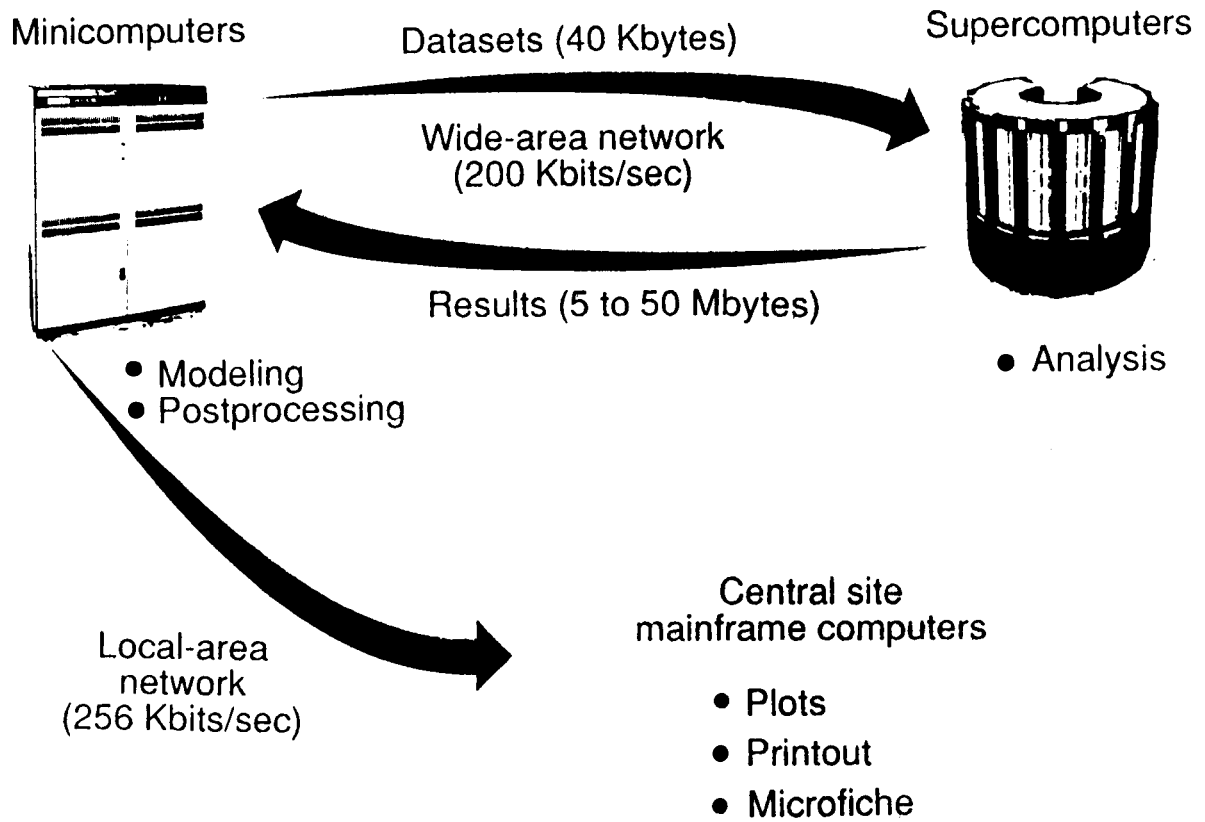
Minicomputers

Datasets (40 Kbytes)

Supercomputers

Wide-area network (200 Kbits/sec)

Results (5 to 50 Mbytes)

• Modeling
• Postprocessing

• Analysis

Central site mainframe computers

Local-area network (256 Kbits/sec)

• Plots
• Printout
• Microfiche